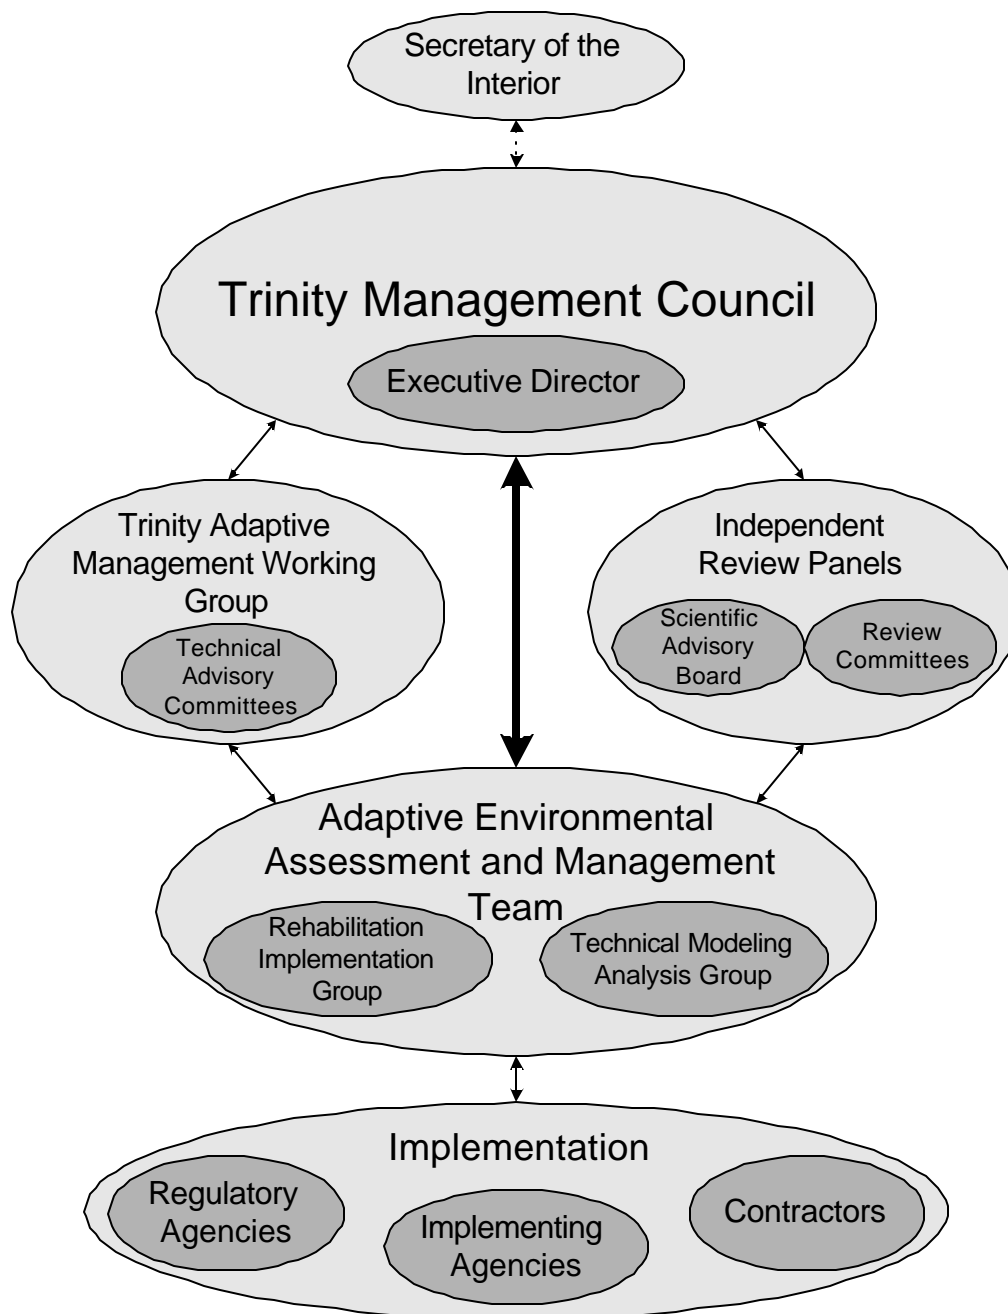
Secretary of the Interior

Trinity Management Council

Executive Director

Trinity Adaptive Management Working Group

Technical Advisory Committees

Independent Review Panels

Scientific Advisory Board

Review Committees

Adaptive Environmental Assessment and Management Team

Rehabilitation Implementation Group

Technical Modeling Analysis Group

Implementation

Regulatory Agencies

Implementing Agencies

Contractors